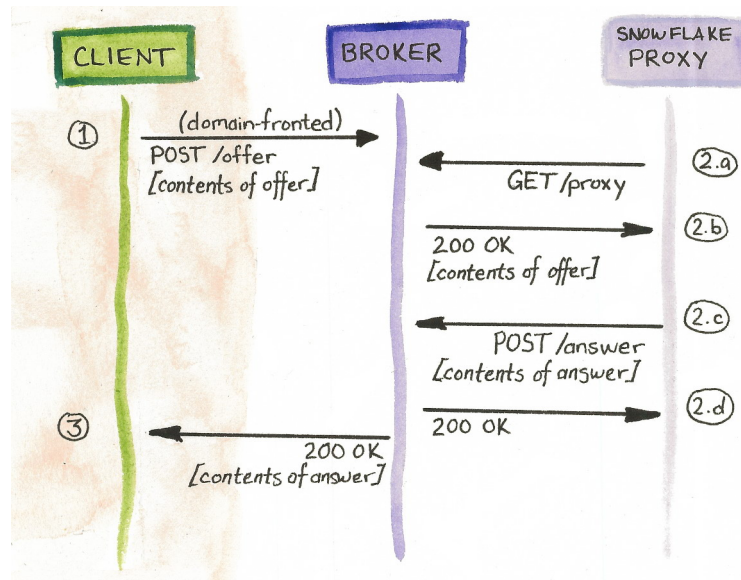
CLIENT

BROKER

SNOWFLAKE PROXY

①

(domain-fronted)
POST /offer
[contents of offer]

2.a

GET /proxy

2.b

200 OK
[contents of offer]

2.c

POST /answer
[contents of answer]

2.d

200 OK

③

200 OK
[contents of answer]